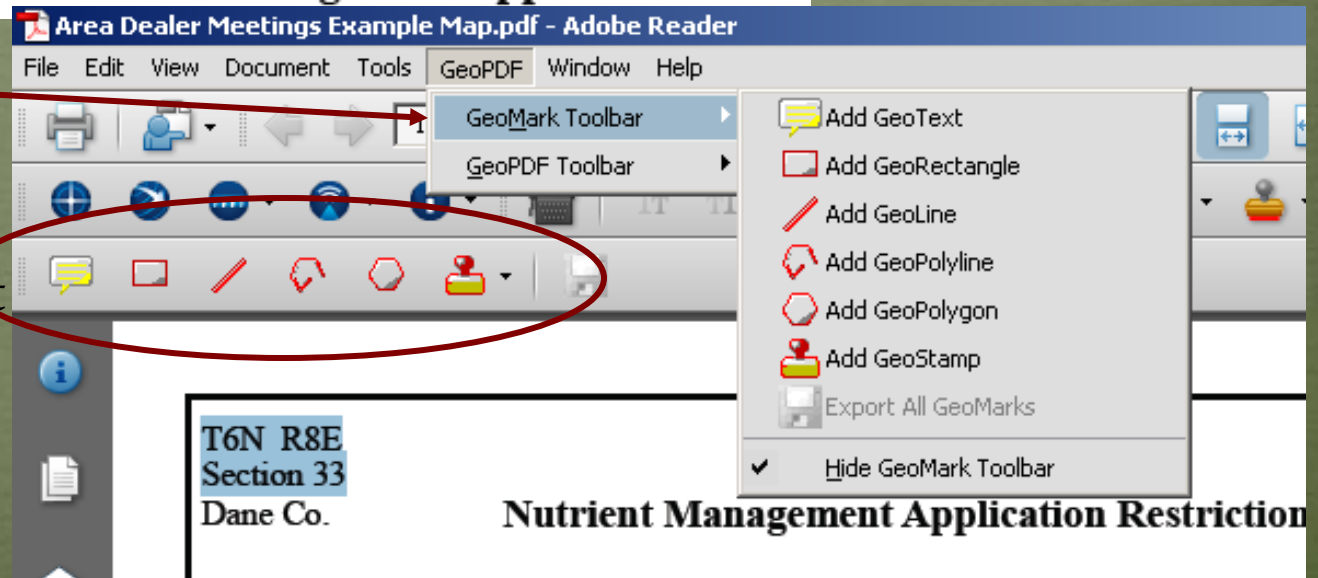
Area Dealer Meetings Example Map.pdf - Adobe Reader

File Edit View Document Tools GeoPDF Window Help

GeoMark Toolbar
GeoPDF Toolbar

Add GeoText
Add GeoRectangle
Add GeoLine
Add GeoPolyline
Add GeoPolygon
Add GeoStamp
Export All GeoMarks
Hide GeoMark Toolbar

T6N R8E
Section 33
Dane Co.

Nutrient Management Application Restriction